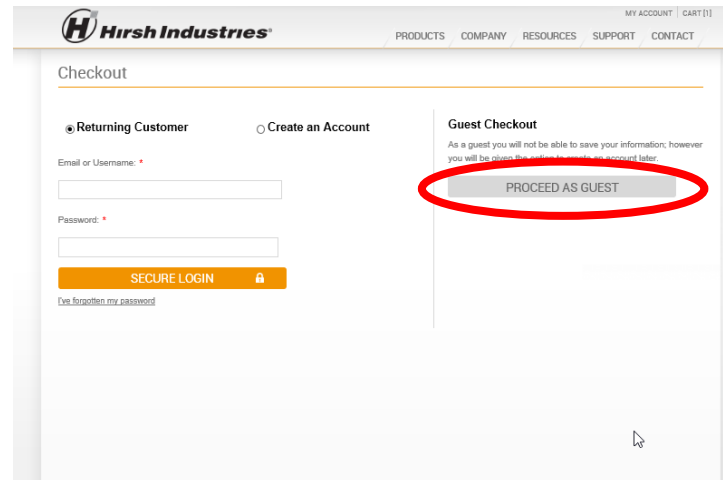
Hirsh Industries®

MY ACCOUNT | CART [1]

PRODUCTS COMPANY RESOURCES SUPPORT CONTACT

Checkout

Returning Customer Create an Account

Email or Username: *

Password: *

SECURE LOGIN

I've forgotten my password

Guest Checkout

As a guest you will not be able to save your information; however you will be given the option to create an account later.

PROCEED AS GUEST